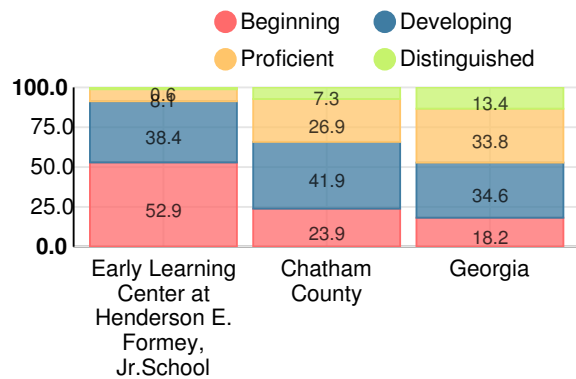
Beginning
Developing
Proficient
Distinguished

100.0
75.0
50.0
25.0
0.0

52.9
38.4
8.1
0.6

23.9
41.9
26.9
7.3

18.2
34.6
33.8
13.4

Early Learning Center at Henderson E. Formey, Jr.School
Chatham County
Georgia